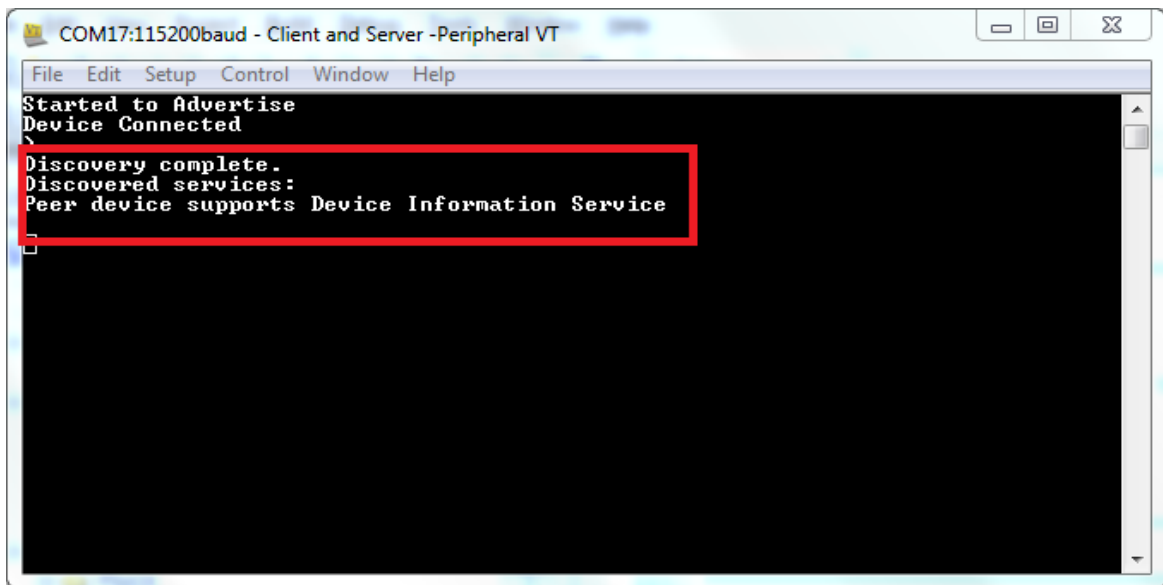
COM17:115200baud - Client and Server -Peripheral VT

File Edit Setup Control Window Help

Started to Advertise
Device Connected
>
Discovery complete.
Discovered services:
Peer device supports Device Information Service